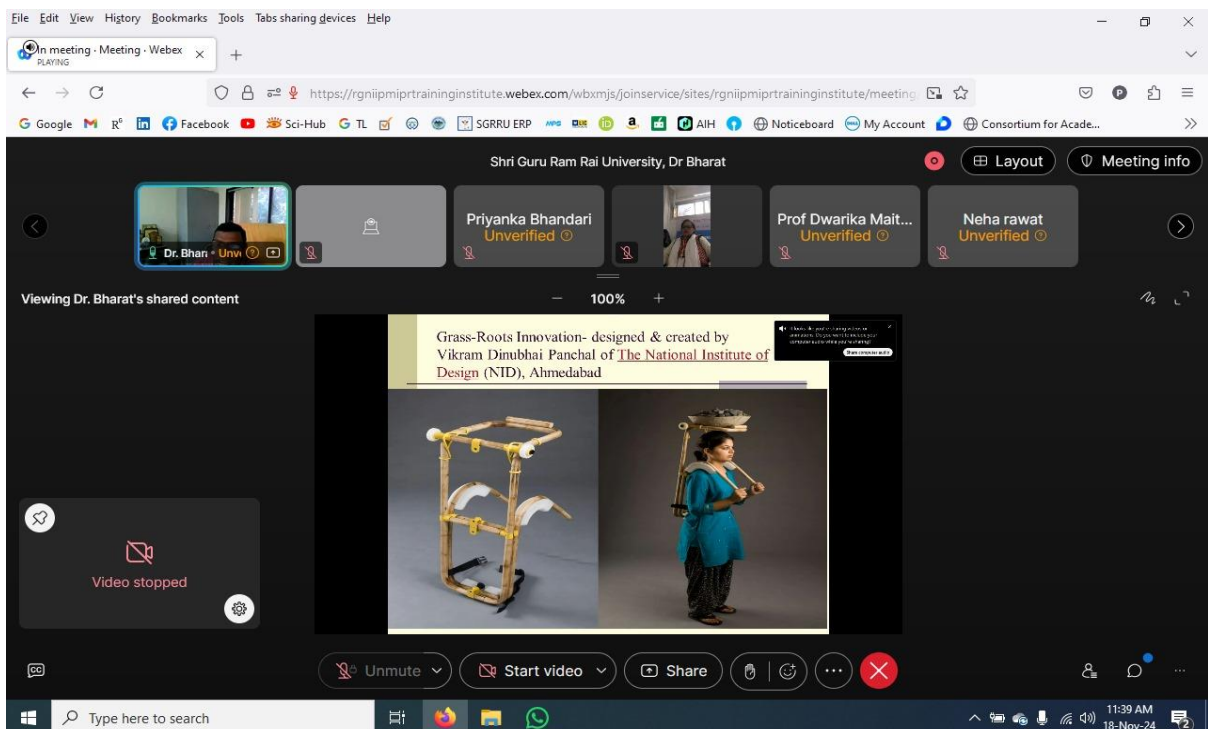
File Edit View History Bookmarks Tools Tabs sharing devices Help

In meeting · Meeting · Webex
PLAYING

https://rgniipmiprtraininginstitute.webex.com/wbxmjs/joinservice/sites/rgniipmiprtraininginstitute/meeting

Google R⁶ Facebook Sci-Hub TL SGRRU ERP AIH Noticeboard My Account Consortium for Acade...

Shri Guru Ram Rai University, Dr Bharat

Layout Meeting info

Dr. Bhara Unv

Priyanka Bhandari
Unverified

Prof Dwarika Mait...
Unverified

Neha rawat
Unverified

Viewing Dr. Bharat's shared content

100%

Grass-Roots Innovation- designed & created by Vikram Dinubhai Panchal of The National Institute of Design (NID), Ahmedabad

Share computer audio

Video stopped

Unmute Start video Share

Type here to search

11:39 AM
18-Nov-24